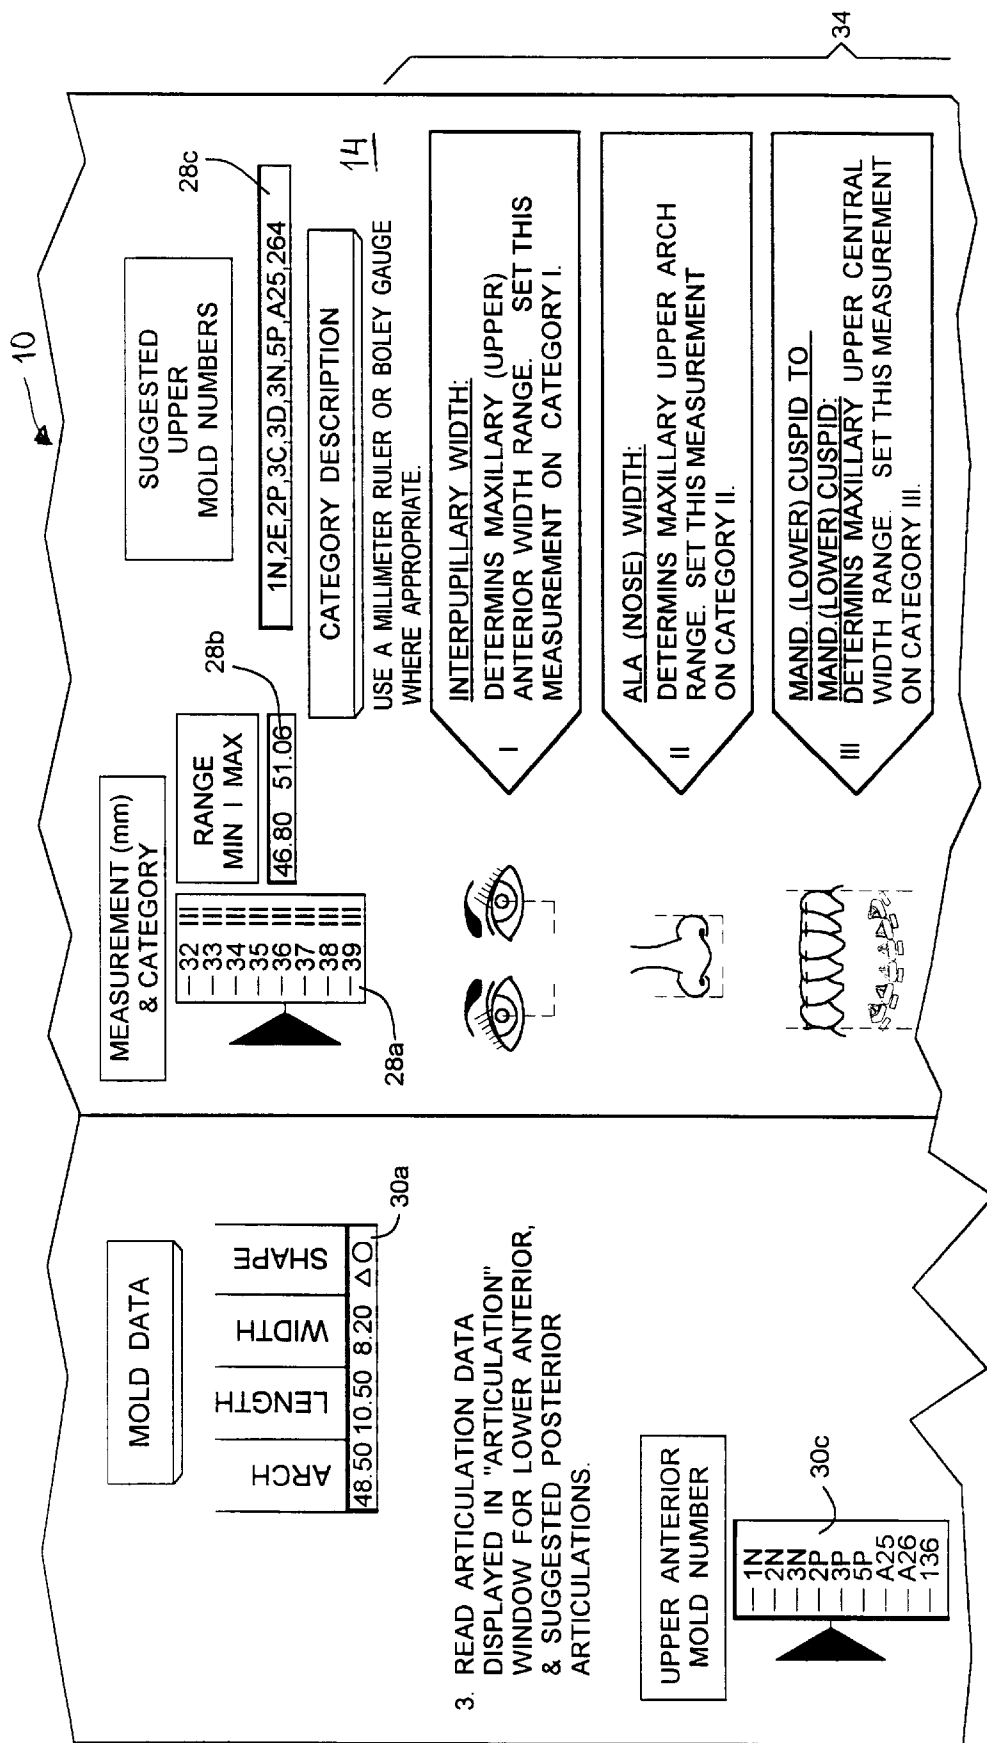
10

34

MOLD DATA

| ARCH | LENGTH | WIDTH | SHAPE |
|---|---|---|---|
| 48.50 | 10.50 | 8.20 | △○ |

30a

3. READ ARTICULATION DATA DISPLAYED IN "ARTICULATION" WINDOW FOR LOWER ANTERIOR, & SUGGESTED POSTERIOR ARTICULATIONS.

UPPER ANTERIOR MOLD NUMBER

30c

1N
2N
3N
2P
3P
5P
A25
A26
136

MEASUREMENT (mm) & CATEGORY

32 III
33 III
34 III
35 III
36 III
37 III
38 III
39 III

28a

RANGE
MIN I MAX

46.80 51.06

28b

SUGGESTED UPPER MOLD NUMBERS

1N,2E,2P,3C,3D,3N,5P,A25,264

28c

CATEGORY DESCRIPTION

14

USE A MILLIMETER RULER OR BOLEY GAUGE WHERE APPROPRIATE.

I
INTERPUPILLARY WIDTH:
DETERMINS MAXILLARY (UPPER) ANTERIOR WIDTH RANGE. SET THIS MEASUREMENT ON CATEGORY I.

II
ALA (NOSE) WIDTH:
DETERMINS MAXILLARY UPPER ARCH RANGE. SET THIS MEASUREMENT ON CATEGORY II.

III
MAND. (LOWER) CUSPID TO MAND.(LOWER) CUSPID:
DETERMINS MAXILLARY UPPER CENTRAL WIDTH RANGE. SET THIS MEASUREMENT ON CATEGORY III.